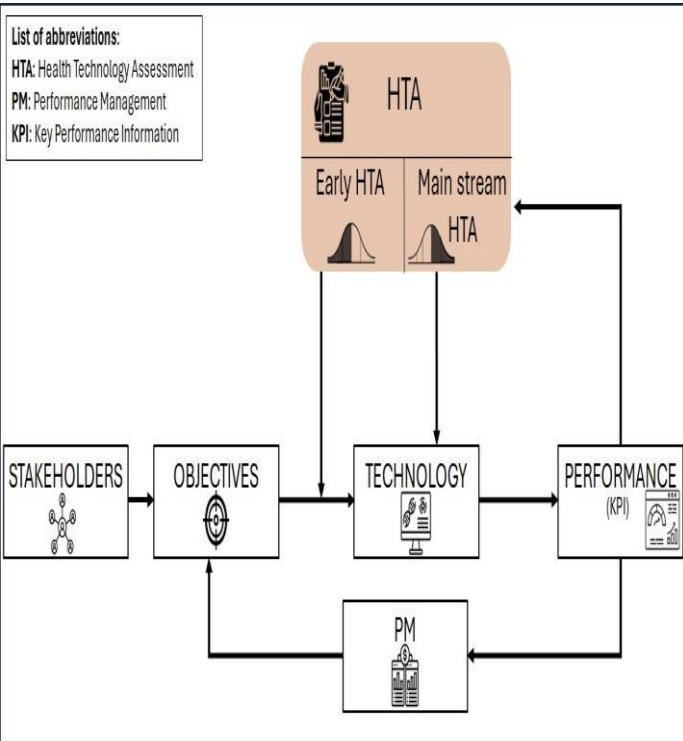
List of abbreviations:
HTA: Health Technology Assessment
PM: Performance Management
KPI: Key Performance Information

HTA

Early HTA

Main stream HTA

STAKEHOLDERS

OBJECTIVES

TECHNOLOGY

PERFORMANCE (KPI)

PM